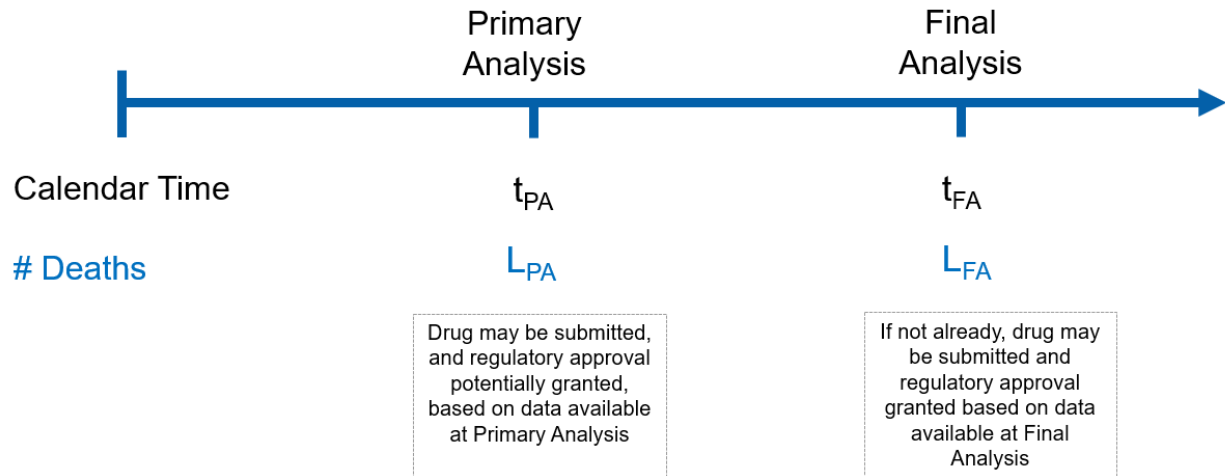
Primary Analysis

Final Analysis

Calendar Time

$t_{PA}$

$t_{FA}$

# Deaths

$L_{PA}$

$L_{FA}$

Drug may be submitted, and regulatory approval potentially granted, based on data available at Primary Analysis

If not already, drug may be submitted and regulatory approval granted based on data available at Final Analysis